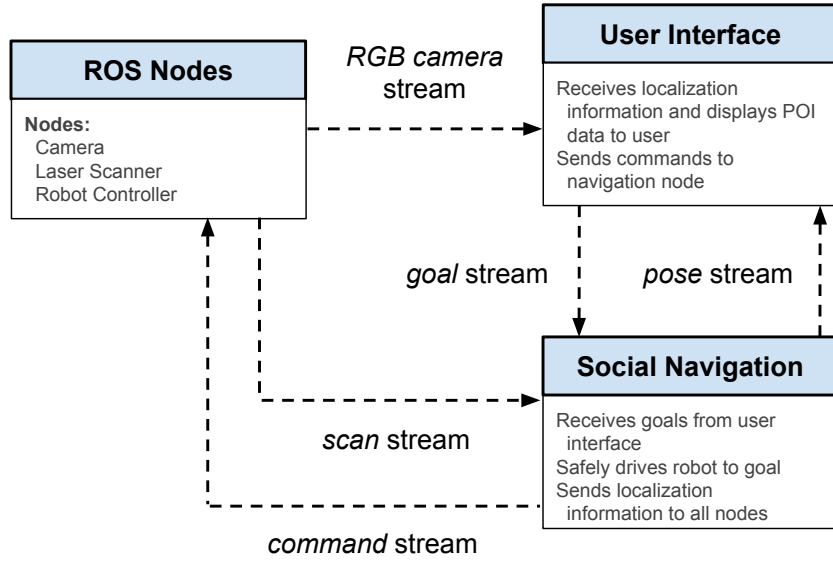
ROS Nodes

Nodes:
Camera
Laser Scanner
Robot Controller

RGB camera stream

User Interface

Receives localization information and displays POI data to user
Sends commands to navigation node

goal stream

pose stream

Social Navigation

Receives goals from user interface
Safely drives robot to goal
Sends localization information to all nodes

scan stream

command stream